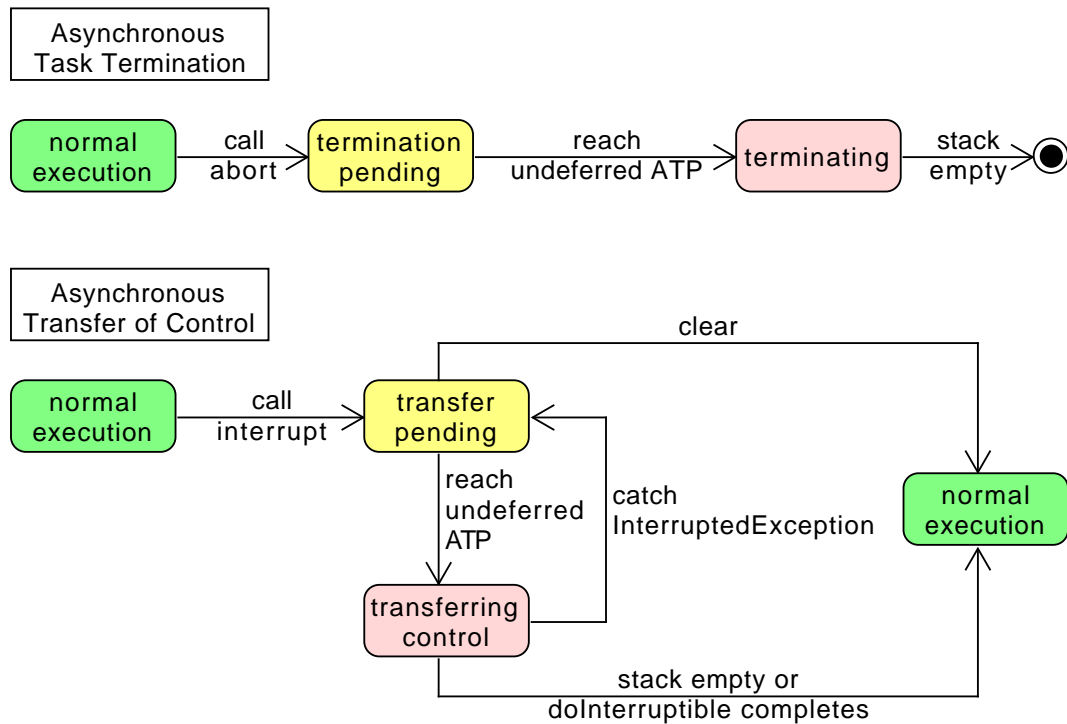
Asynchronous Task Termination

normal execution

call abort

termination pending

reach undeferred ATP

terminating

stack empty

Asynchronous Transfer of Control

clear

normal execution

call interrupt

transfer pending

reach undeferred ATP

catch InterruptedException

normal execution

transferring control

stack empty or doInterruptible completes